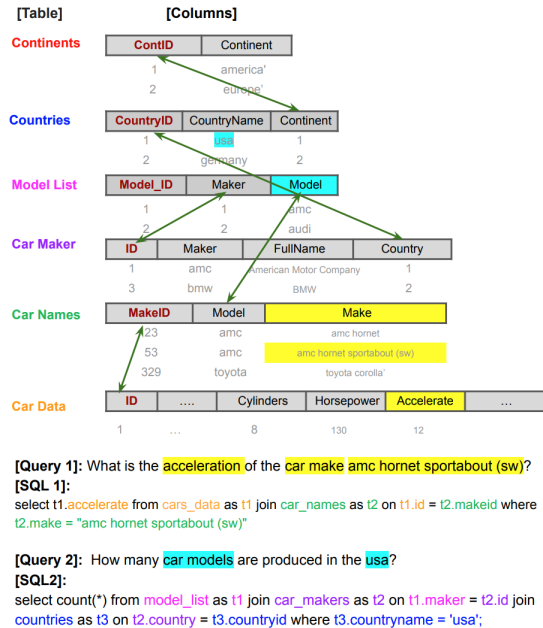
[Table] [Columns]

Continents

| ContID | Continent |
|---|---|
| 1 | america' |
| 2 | europe' |

Countries

| CountryID | CountryName | Continent |
|---|---|---|
| 1 | usa | 1 |
| 2 | germany | 2 |

Model List

| Model_ID | Maker | Model |
|---|---|---|
| 1 | 1 | amc |
| 2 | 2 | audi |

Car Maker

| ID | Maker | FullName | Country |
|---|---|---|---|
| 1 | amc | American Motor Company | 1 |
| 3 | bmw | BMW | 2 |

Car Names

| MakeID | Model | Make |
|---|---|---|
| 123 | amc | amc hornet |
| 53 | amc | amc hornet sportabout (sw) |
| 329 | toyota | toyota corolla' |

Car Data

| ID | .... | Cylinders | Horsepower | Accelerate | ... |
|---|---|---|---|---|---|
| 1 | ... | 8 | 130 | 12 | |

[Query 1]: What is the acceleration of the car make amc hornet sportabout (sw)?
[SQL 1]:
select t1.accelerate from cars_data as t1 join car_names as t2 on t1.id = t2.makeid where t2.make = "amc hornet sportabout (sw)"

[Query 2]: How many car models are produced in the usa?
[SQL2]:
select count(*) from model_list as t1 join car_makers as t2 on t1.maker = t2.id join countries as t3 on t2.country = t3.countryid where t3.countryname = 'usa';